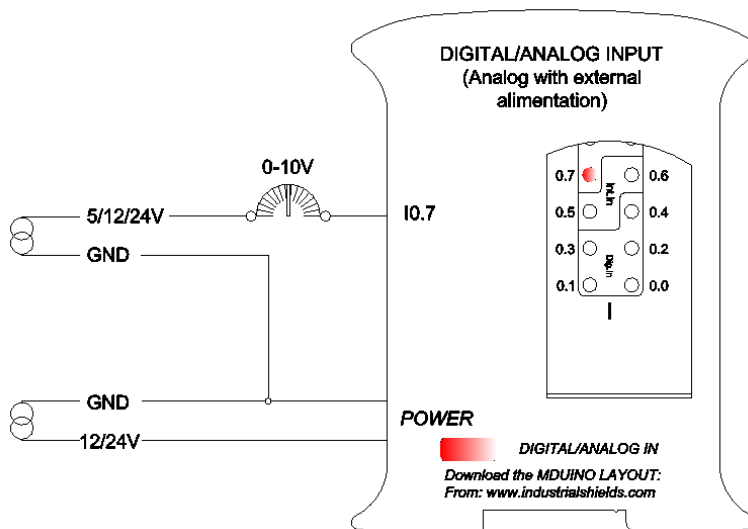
DIGITAL/ANALOG INPUT
(Analog with external alimentation)

0-10V

5/12/24V

GND

I0.7

0.7
0.6
0.5
0.4
0.3
0.2
0.1
0.0
Inl.In
Dig.In
I

GND

12/24V

POWER

DIGITAL/ANALOG IN

Download the MDUINO LAYOUT:
From: www.industrialshields.com